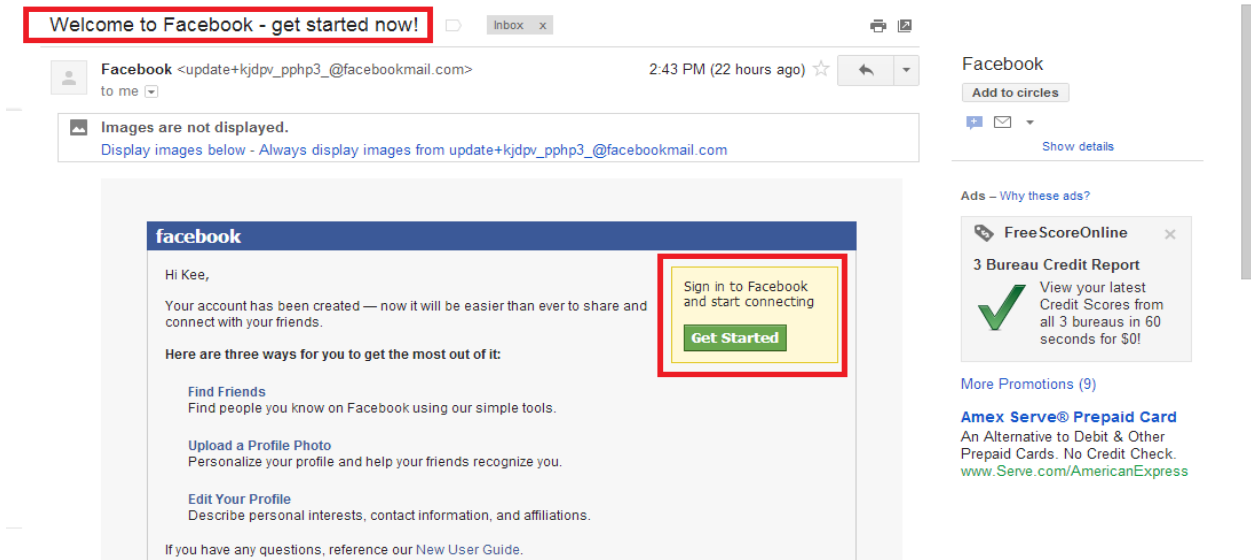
Welcome to Facebook - get started now!

Inbox x

Facebook <update+kjdpv_pphp3_@facebookmail.com>
to me

2:43 PM (22 hours ago)

Images are not displayed.
Display images below - Always display images from update+kjdpv_pphp3_@facebookmail.com

facebook

Hi Kee,

Your account has been created — now it will be easier than ever to share and connect with your friends.

Here are three ways for you to get the most out of it:

Find Friends
Find people you know on Facebook using our simple tools.

Upload a Profile Photo
Personalize your profile and help your friends recognize you.

Edit Your Profile
Describe personal interests, contact information, and affiliations.

If you have any questions, reference our New User Guide.

Sign in to Facebook and start connecting

Get Started

Facebook

Add to circles

Show details

Ads – Why these ads?

FreeScoreOnline

3 Bureau Credit Report

View your latest Credit Scores from all 3 bureaus in 60 seconds for $0!

More Promotions (9)

Amex Serve® Prepaid Card
An Alternative to Debit & Other Prepaid Cards. No Credit Check.
www.Serve.com/AmericanExpress